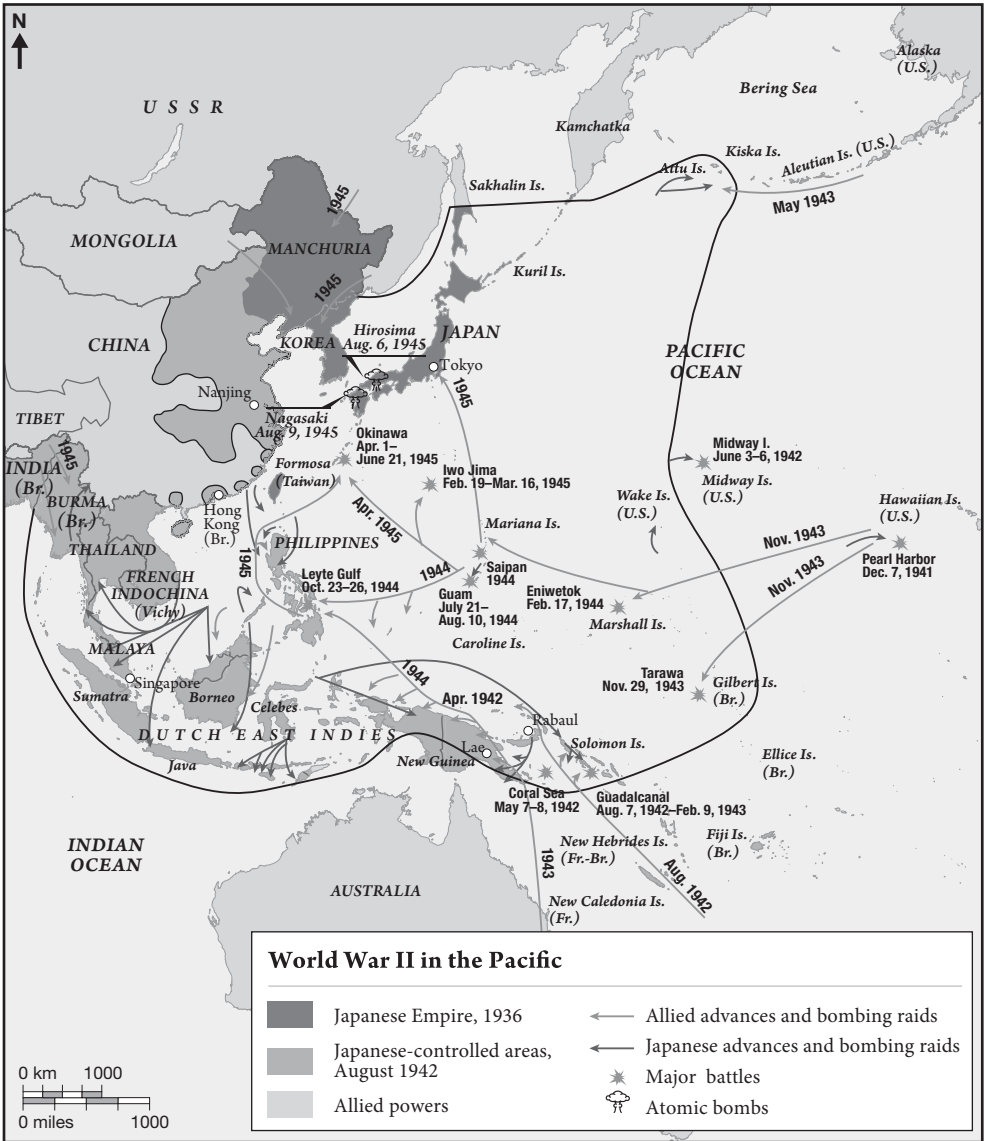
N

U S S R

MONGOLIA

MANCHURIA

1945

1945

CHINA

KOREA

Hirosima Aug. 6, 1945

JAPAN

Tokyo

1945

Nanjing

Nagasaki Aug. 9, 1945

TIBET

1945

INDIA (Br.)

BURMA (Br.)

THAILAND

FRENCH INDOCHINA (Vichy)

MALAYA

Sumatra

Singapore

Borneo

Celebes

DUTCH EAST INDIES

Java

Hong Kong (Br.)

Formosa (Taiwan)

PHILIPPINES

1945

Leyte Gulf Oct. 23–26, 1944

Okinawa Apr. 1– June 21, 1945

Apr. 1945

Iwo Jima Feb. 19–Mar. 16, 1945

Mariana Is.

Saipan 1944

1944

Guam July 21– Aug. 10, 1944

Caroline Is.

Eniwetok Feb. 17, 1944

Marshall Is.

Kamchatka

Bering Sea

Alaska (U.S.)

Sakhalin Is.

Kuril Is.

Attu Is.

Kiska Is.

Aleutian Is. (U.S.)

May 1943

PACIFIC OCEAN

Midway I. June 3–6, 1942

Midway Is. (U.S.)

Wake Is. (U.S.)

Hawaiian Is. (U.S.)

Nov. 1943

Nov. 1943

Pearl Harbor Dec. 7, 1941

Tarawa Nov. 29, 1943

Gilbert Is. (Br.)

Ellice Is. (Br.)

1944

Apr. 1942

Rabaul

Lae

New Guinea

Solomon Is.

Coral Sea May 7–8, 1942

Guadalcanal Aug. 7, 1942–Feb. 9, 1943

New Hebrides Is. (Fr.-Br.)

Fiji Is. (Br.)

1943

Aug. 1942

New Caledonia Is. (Fr.)

INDIAN OCEAN

AUSTRALIA

World War II in the Pacific

Japanese Empire, 1936

Japanese-controlled areas, August 1942

Allied powers

Allied advances and bombing raids

Japanese advances and bombing raids

Major battles

Atomic bombs

0 km 1000

0 miles 1000